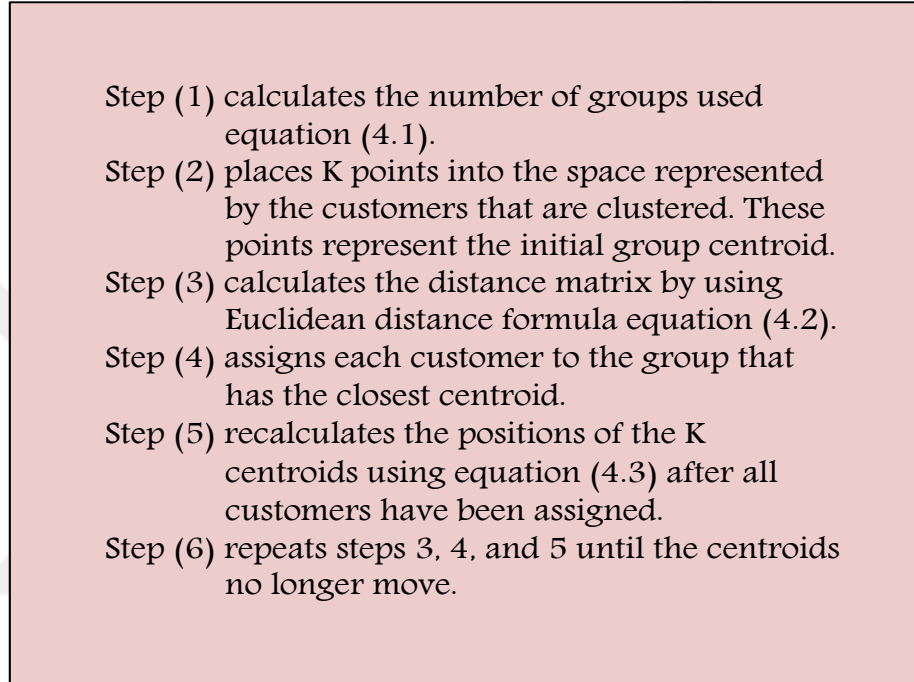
Step (1) calculates the number of groups used equation (4.1).
Step (2) places K points into the space represented by the customers that are clustered. These points represent the initial group centroid.
Step (3) calculates the distance matrix by using Euclidean distance formula equation (4.2).
Step (4) assigns each customer to the group that has the closest centroid.
Step (5) recalculates the positions of the K centroids using equation (4.3) after all customers have been assigned.
Step (6) repeats steps 3, 4, and 5 until the centroids no longer move.